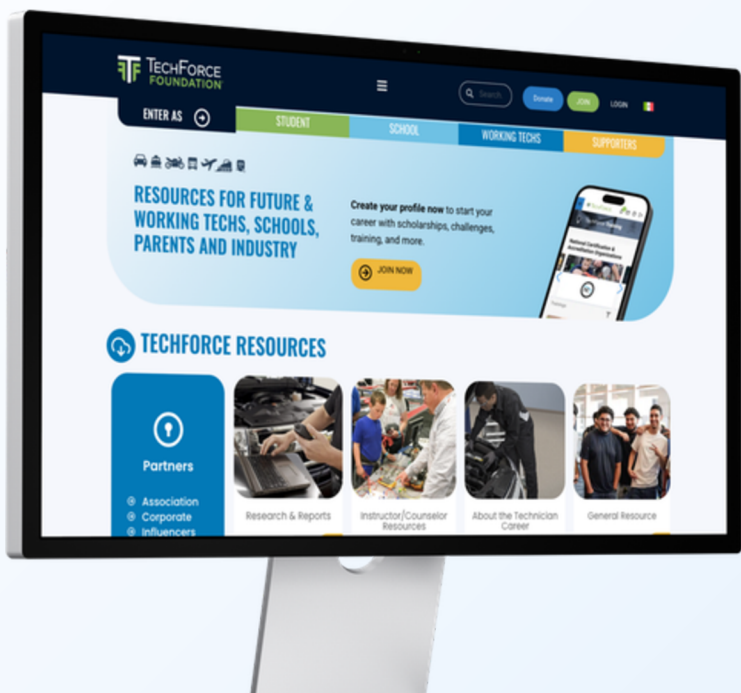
TECHFORCE FOUNDATION

Search

Donate

JOIN

LOGIN

ENTER AS

STUDENT

SCHOOL

WORKING TECHS

SUPPORTERS

RESOURCES FOR FUTURE & WORKING TECHS, SCHOOLS, PARENTS AND INDUSTRY

Create your profile now to start your career with scholarships, challenges, training, and more.

JOIN NOW

TECHFORCE RESOURCES

Partners

Association

Corporate

Influencers

Research & Reports

Instructor/Counselor Resources

About the Technician Career

General Resource